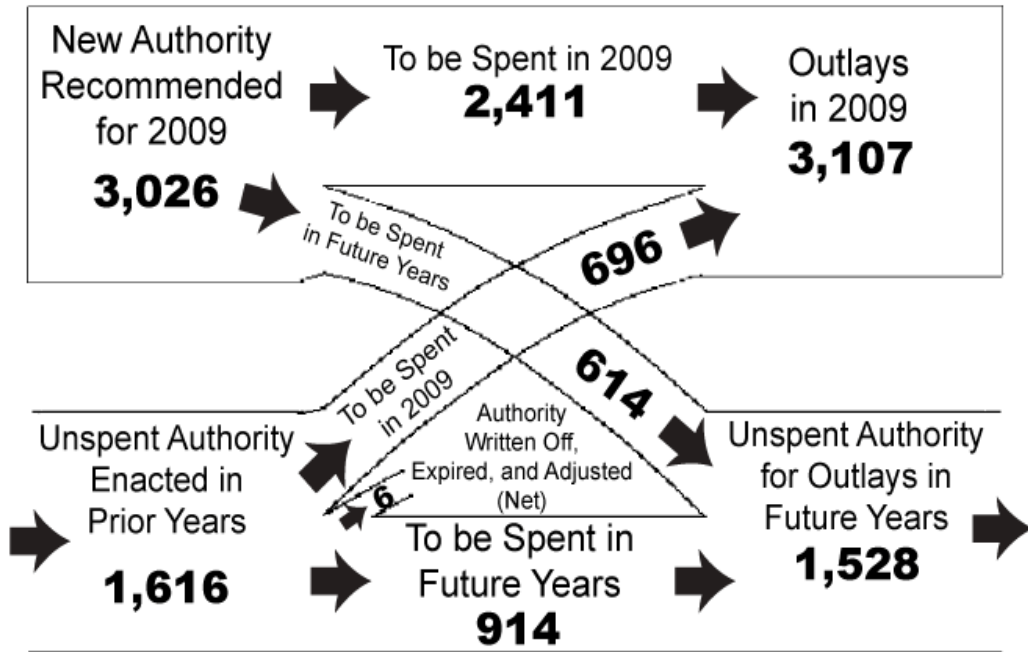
New Authority Recommended for 2009

3,026

To be Spent in 2009

2,411

Outlays in 2009

3,107

To be Spent in Future Years

696

To be Spent in 2009

614

Authority Written Off, Expired, and Adjusted (Net)

6

Unspent Authority Enacted in Prior Years

1,616

To be Spent in Future Years

914

Unspent Authority for Outlays in Future Years

1,528